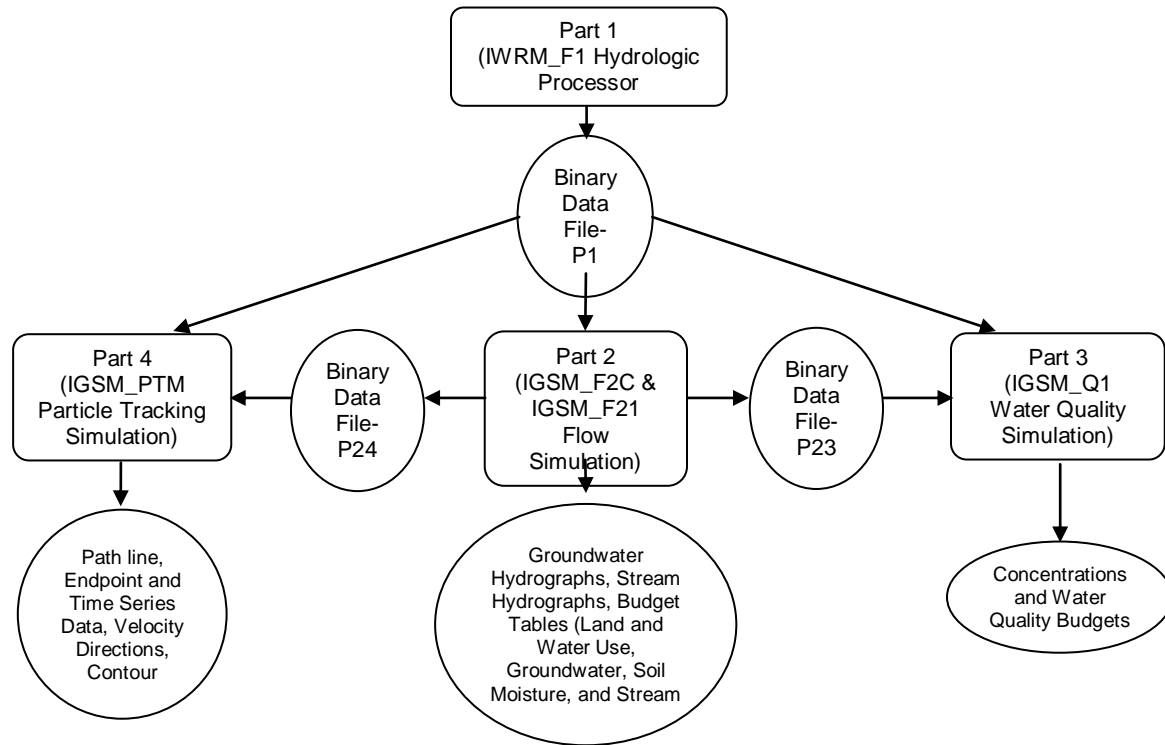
Part 1 (IWRM_F1 Hydrologic Processor

Binary Data File- P1

Part 4 (IGSM_PTM Particle Tracking Simulation)

Binary Data File- P24

Part 2 (IGSM_F2C & IGSM_F21 Flow Simulation)

Binary Data File- P23

Part 3 (IGSM_Q1 Water Quality Simulation)

Path line, Endpoint and Time Series Data, Velocity Directions, Contour

Groundwater Hydrographs, Stream Hydrographs, Budget Tables (Land and Water Use, Groundwater, Soil Moisture, and Stream

Concentrations and Water Quality Budgets